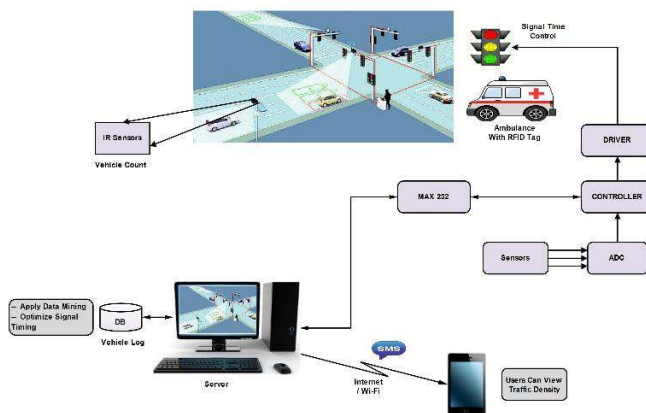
Signal Time Control

Ambulance With RFID Tag

IR Sensors

Vehicle Count

DRIVER

MAX 232

CONTROLLER

Sensors

ADC

– Apply Data Mining
– Optimize Signal Timing

DB

Vehicle Log

Server

SMS

Internet / Wi-Fi

Users Can View Traffic Density